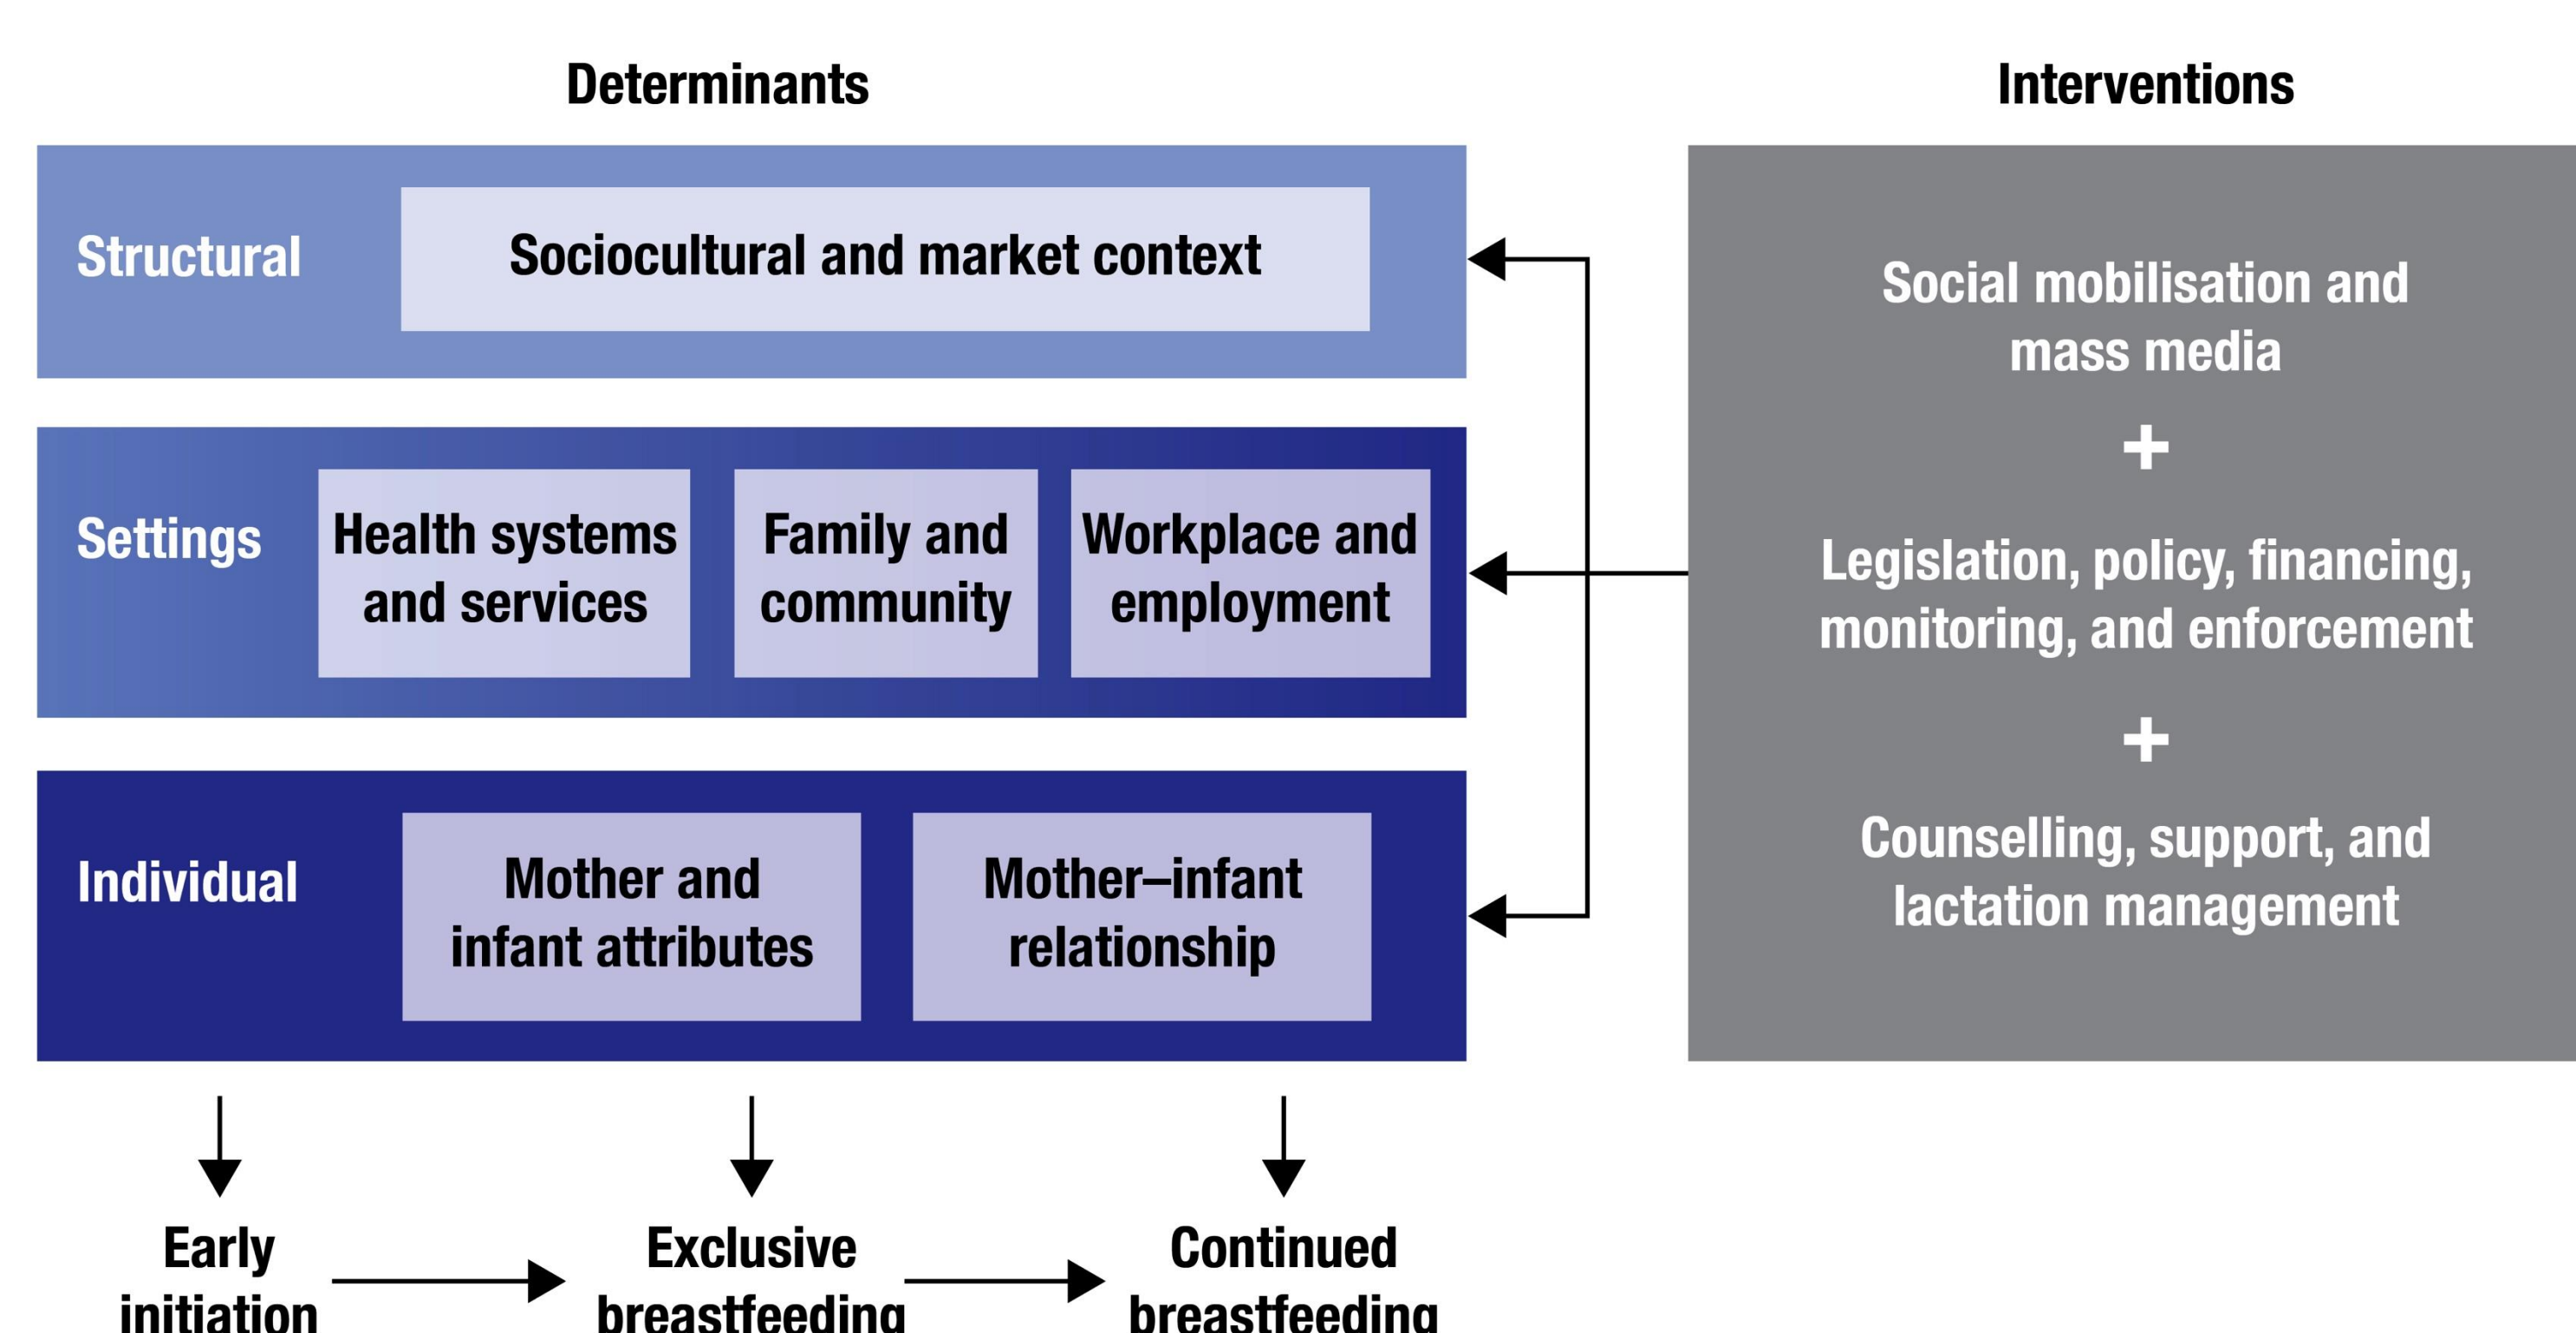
Determinants

Interventions

Structural

Sociocultural and market context

Settings

Health systems and services

Family and community

Workplace and employment

Individual

Mother and infant attributes

Mother–infant relationship

Social mobilisation and mass media

+

Legislation, policy, financing, monitoring, and enforcement

+

Counselling, support, and lactation management

Early initiation

Exclusive breastfeeding

Continued breastfeeding